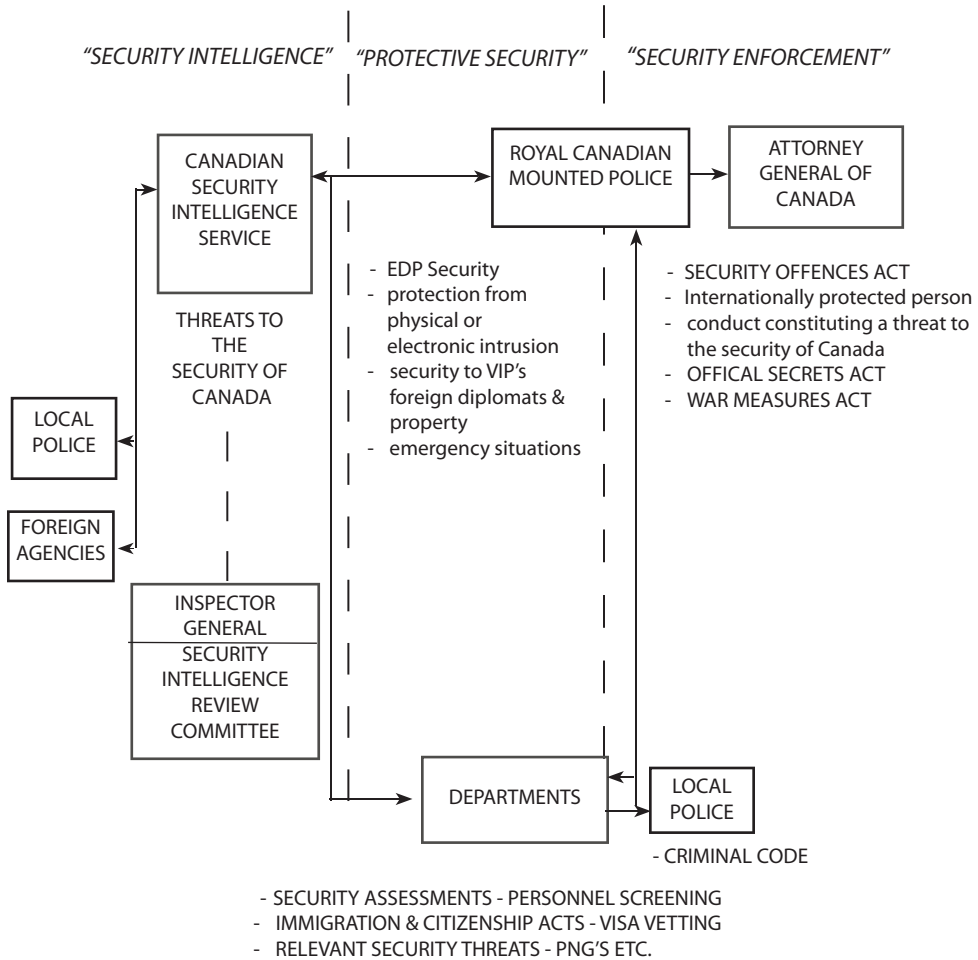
"SECURITY INTELLIGENCE" "PROTECTIVE SECURITY" "SECURITY ENFORCEMENT"

CANADIAN SECURITY INTELLIGENCE SERVICE

ROYAL CANADIAN MOUNTED POLICE

ATTORNEY GENERAL OF CANADA

THREATS TO THE SECURITY OF CANADA

- EDP Security
- protection from physical or electronic intrusion
- security to VIP's foreign diplomats & property
- emergency situations

- SECURITY OFFENCES ACT
- Internationally protected person
- conduct constituting a threat to the security of Canada
- OFFICAL SECRETS ACT
- WAR MEASURES ACT

LOCAL POLICE

FOREIGN AGENCIES

INSPECTOR GENERAL

SECURITY INTELLIGENCE REVIEW COMMITTEE

DEPARTMENTS

LOCAL POLICE

- CRIMINAL CODE

- SECURITY ASSESSMENTS - PERSONNEL SCREENING
- IMMIGRATION & CITIZENSHIP ACTS - VISA VETTING
- RELEVANT SECURITY THREATS - PNG'S ETC.